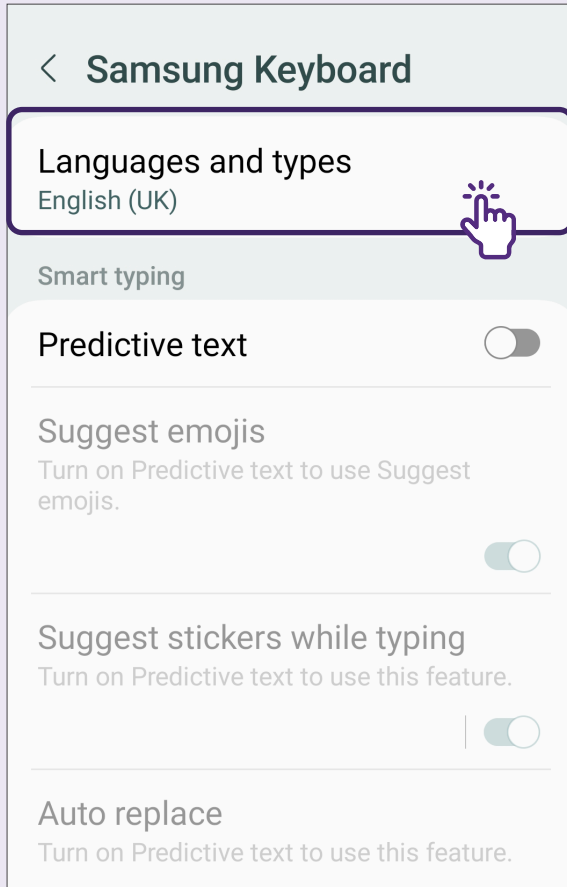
< Samsung Keyboard

Languages and types
English (UK)

Smart typing

Predictive text

Suggest emojis
Turn on Predictive text to use Suggest emojis.

Suggest stickers while typing
Turn on Predictive text to use this feature.

Auto replace
Turn on Predictive text to use this feature.